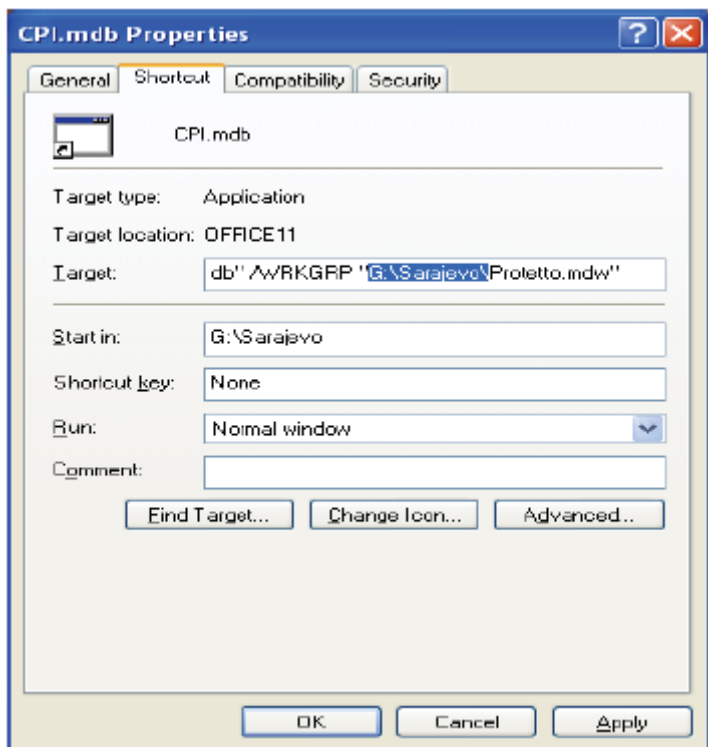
CPI.mdb Properties

General Shortcut Compatibility Security

CPI.mdb

Target type: Application

Target location: OFFICE11

Target: db" /WRKGRP "G:\Sarajevo\Protetto.mdw"

Start in: G:\Sarajevo

Shortcut key: None

Run: Normal window

Comment:

Find Target... Change Icon... Advanced...

OK Cancel Apply